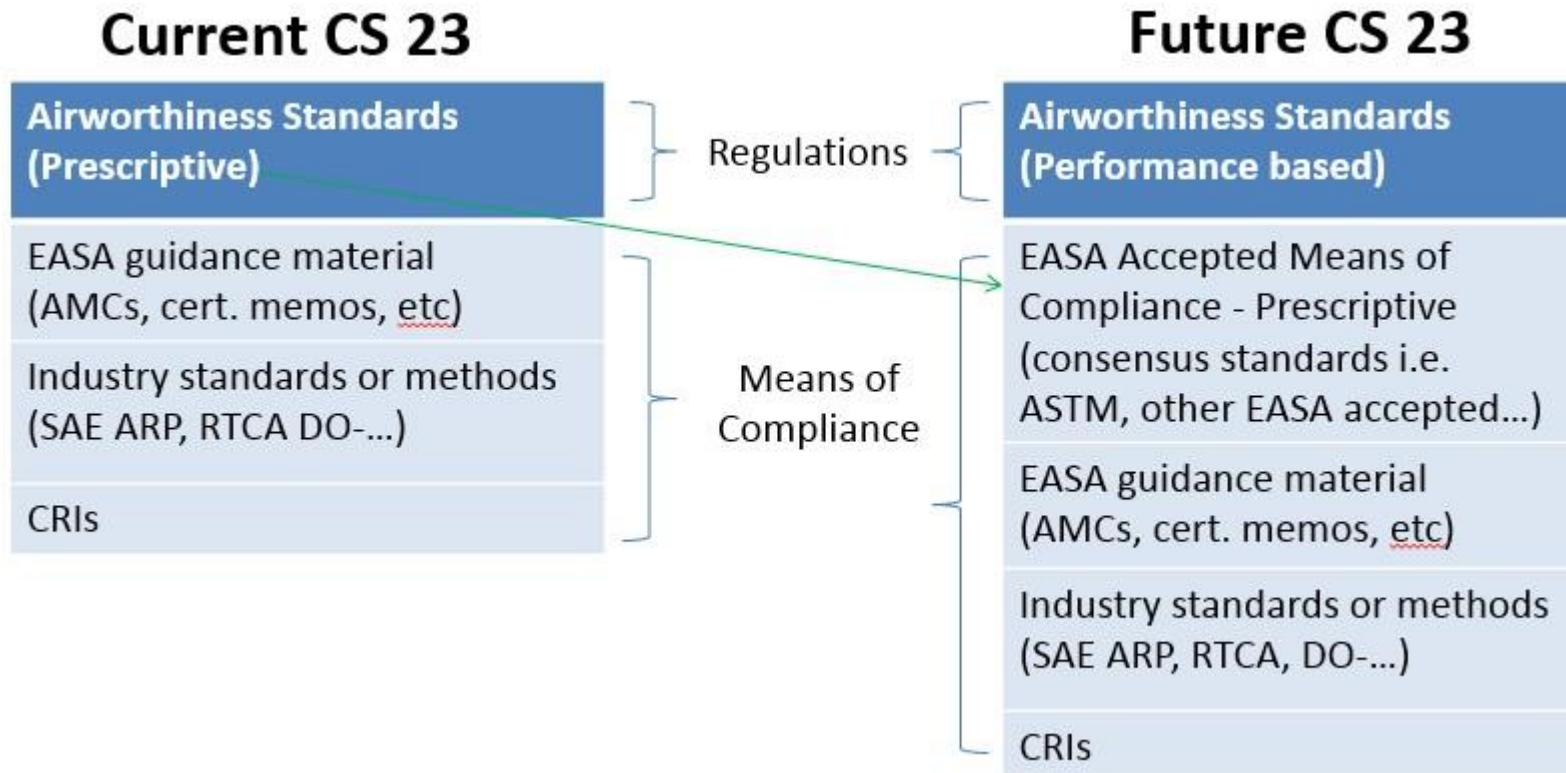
Current CS 23

Airworthiness Standards (Prescriptive)

EASA guidance material (AMCs, cert. memos, etc)

Industry standards or methods (SAE ARP, RTCA DO-…)

CRIs

Regulations

Means of Compliance

Future CS 23

Airworthiness Standards (Performance based)

EASA Accepted Means of Compliance - Prescriptive (consensus standards i.e. ASTM, other EASA accepted…)

EASA guidance material (AMCs, cert. memos, etc)

Industry standards or methods (SAE ARP, RTCA, DO-…)

CRIs